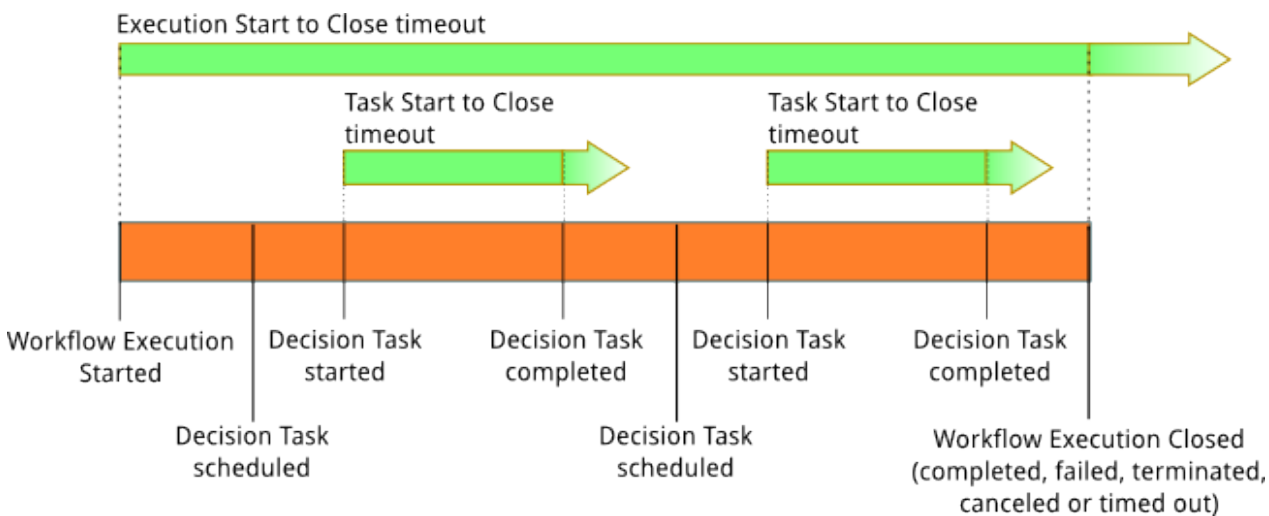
Execution Start to Close timeout

Task Start to Close timeout

Task Start to Close timeout

Workflow Execution Started

Decision Task scheduled

Decision Task started

Decision Task completed

Decision Task scheduled

Decision Task started

Decision Task completed

Workflow Execution Closed (completed, failed, terminated, canceled or timed out)